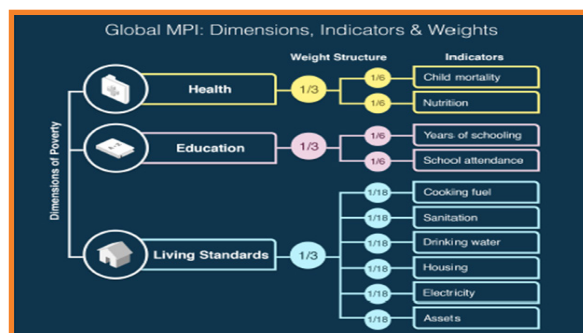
Global MPI: Dimensions, Indicators & Weights

Weight Structure

Indicators

Dimensions of Poverty

Health

1/3

1/6

Child mortality

1/6

Nutrition

Education

1/3

1/6

Years of schooling

1/6

School attendance

Living Standards

1/3

1/18

Cooking fuel

1/18

Sanitation

1/18

Drinking water

1/18

Housing

1/18

Electricity

1/18

Assets